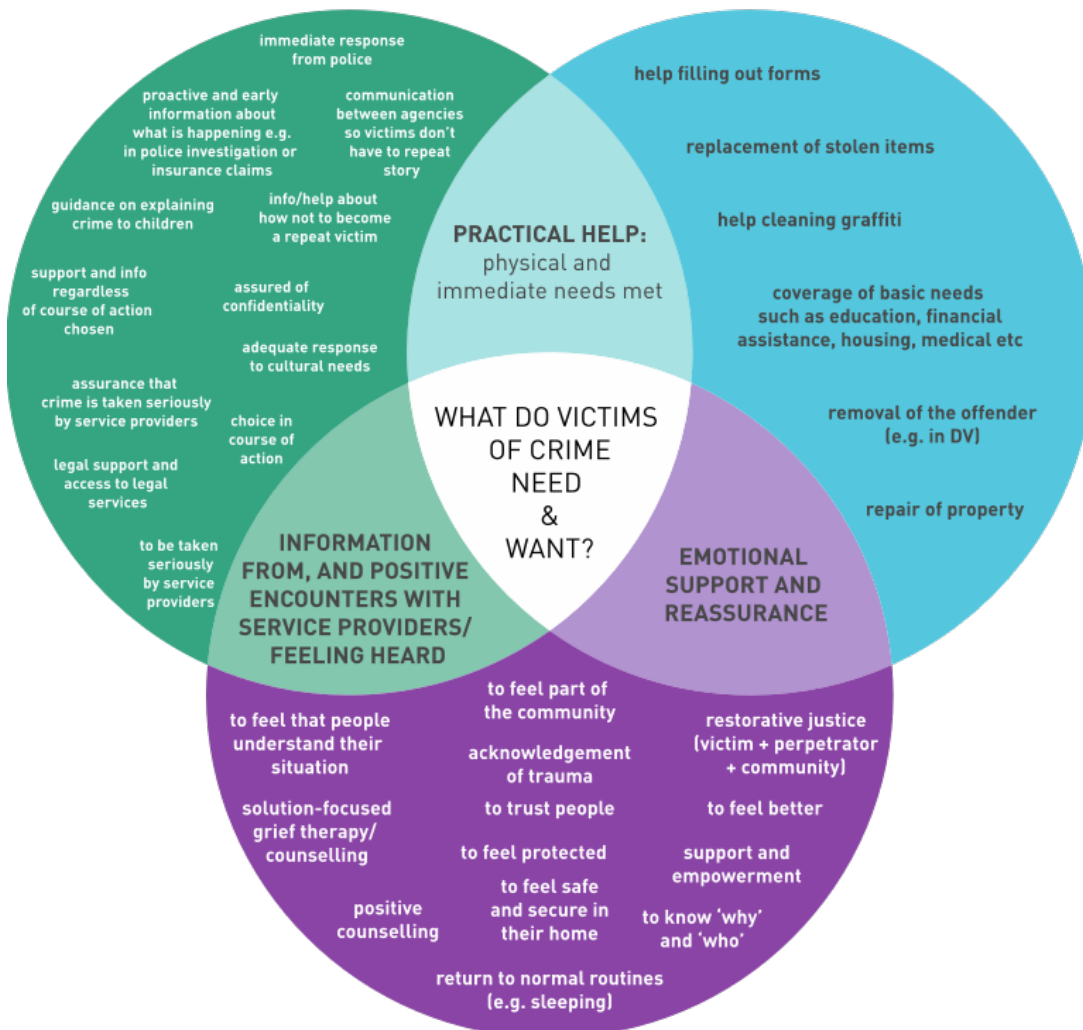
immediate response from police

proactive and early information about what is happening e.g. in police investigation or insurance claims

communication between agencies so victims don't have to repeat story

guidance on explaining crime to children

info/help about how not to become a repeat victim

support and info regardless of course of action chosen

assured of confidentiality

adequate response to cultural needs

assurance that crime is taken seriously by service providers

choice in course of action

legal support and access to legal services

to be taken seriously by service providers

help filling out forms

replacement of stolen items

help cleaning graffiti

PRACTICAL HELP: physical and immediate needs met

coverage of basic needs such as education, financial assistance, housing, medical etc

removal of the offender (e.g. in DV)

repair of property

WHAT DO VICTIMS OF CRIME NEED & WANT?

INFORMATION FROM, AND POSITIVE ENCOUNTERS WITH SERVICE PROVIDERS/ FEELING HEARD

EMOTIONAL SUPPORT AND REASSURANCE

to feel that people understand their situation

to feel part of the community

restorative justice (victim + perpetrator + community)

acknowledgement of trauma

solution-focused grief therapy/ counselling

to trust people

to feel better

to feel protected

support and empowerment

positive counselling

to feel safe and secure in their home

to know 'why' and 'who'

return to normal routines (e.g. sleeping)